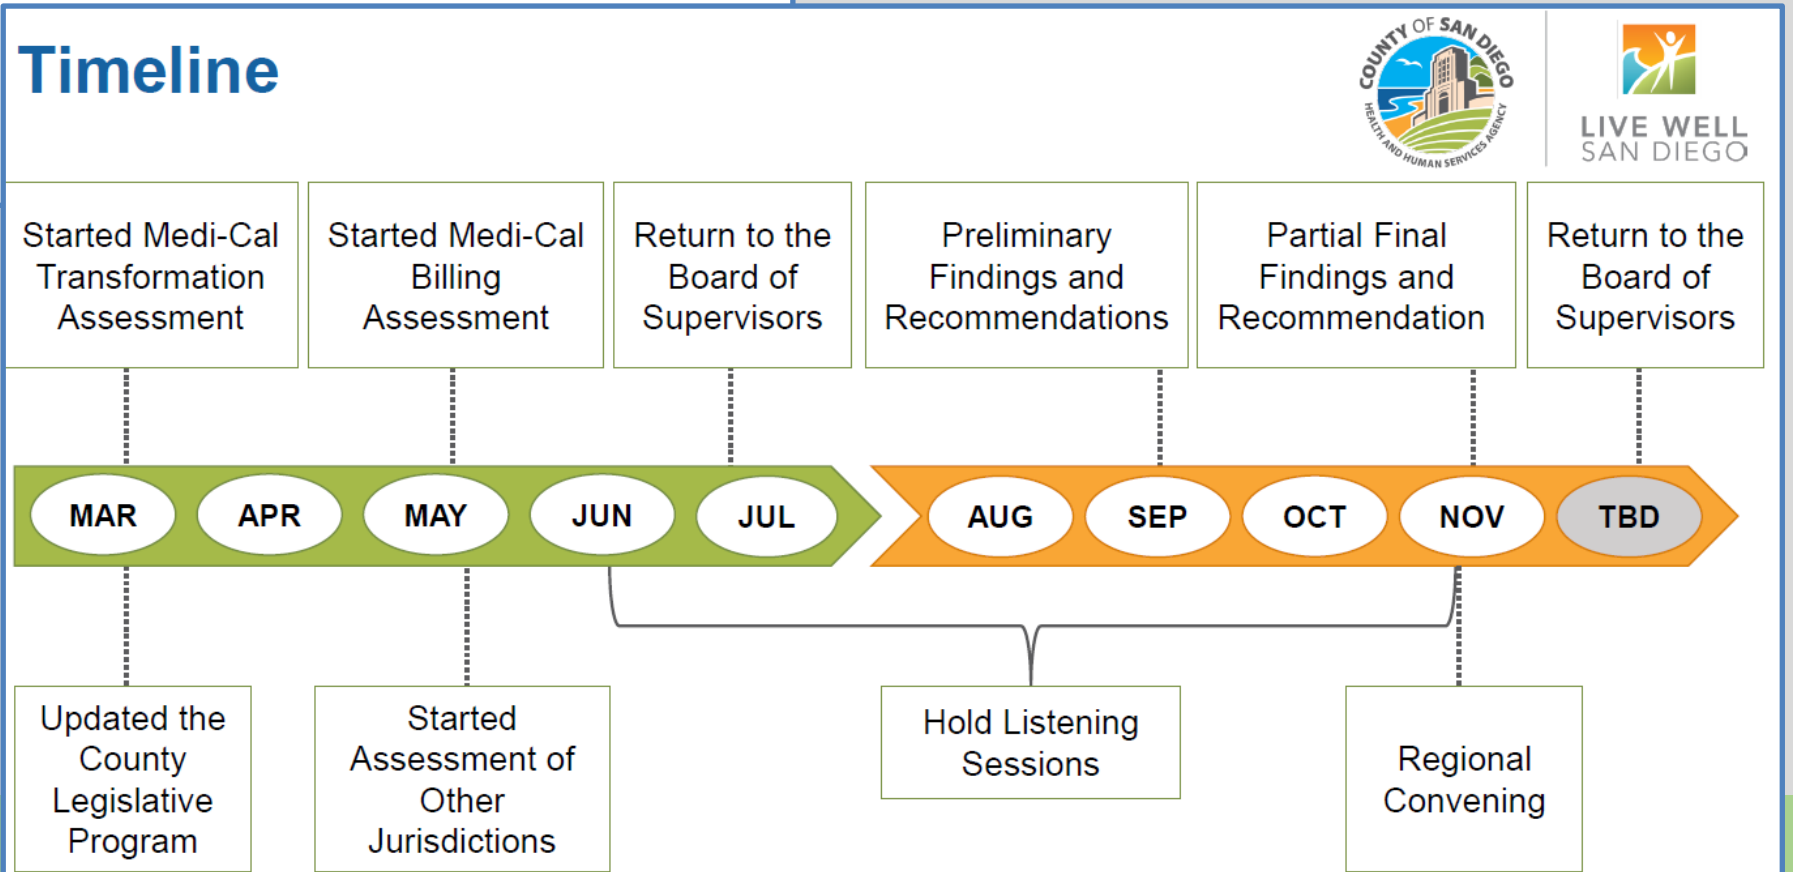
Timeline

COUNTY OF SAN DIEGO
HEALTH AND HUMAN SERVICES AGENCY

LIVE WELL
SAN DIEGO

Started Medi-Cal Transformation Assessment

Started Medi-Cal Billing Assessment

Return to the Board of Supervisors

Preliminary Findings and Recommendations

Partial Final Findings and Recommendation

Return to the Board of Supervisors

MAR

APR

MAY

JUN

JUL

AUG

SEP

OCT

NOV

TBD

Updated the County Legislative Program

Started Assessment of Other Jurisdictions

Hold Listening Sessions

Regional Convening